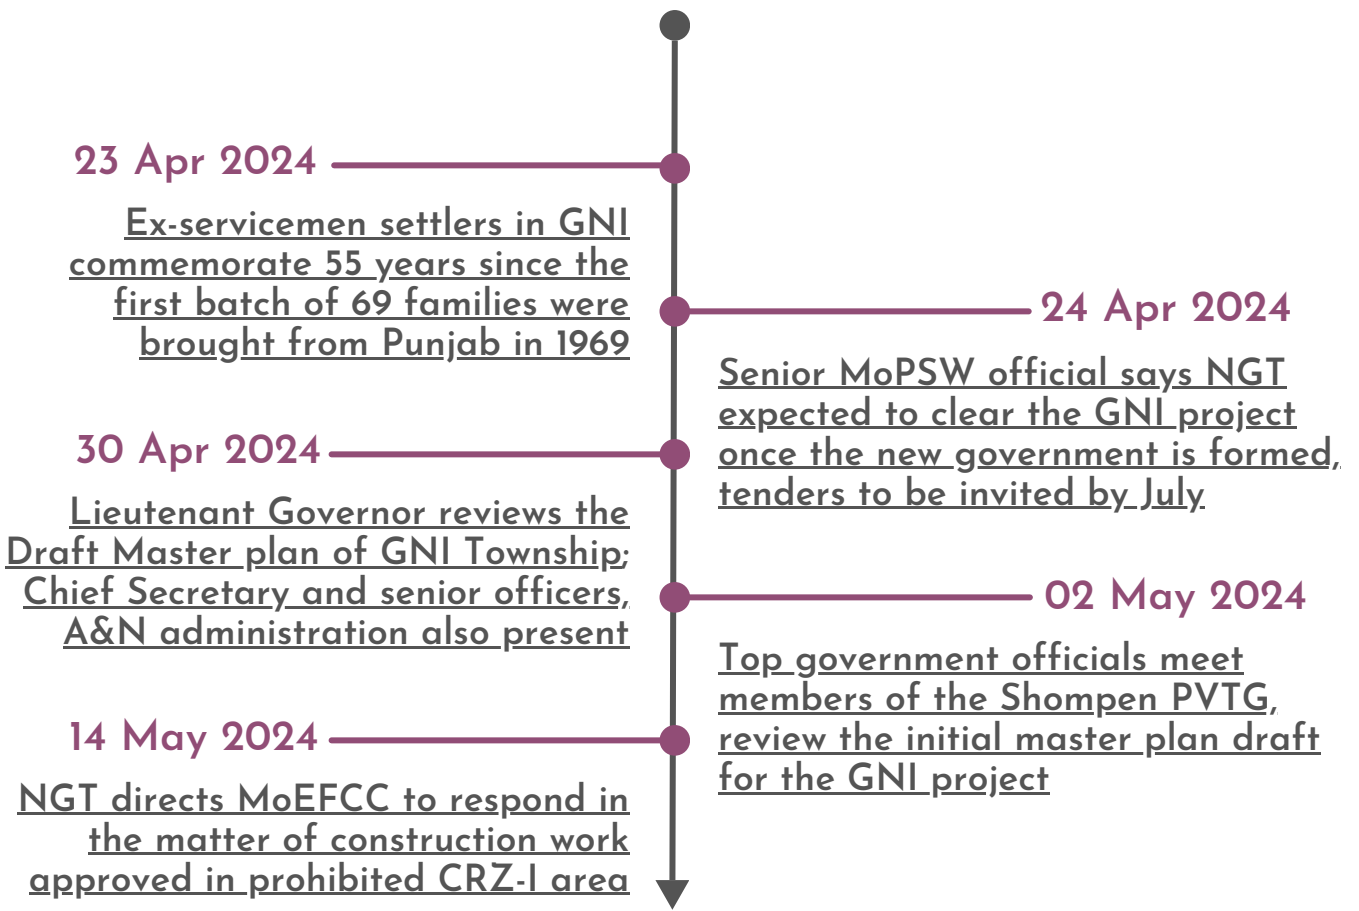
23 Apr 2024

Ex-servicemen settlers in GNI commemorate 55 years since the first batch of 69 families were brought from Punjab in 1969

24 Apr 2024

Senior MoPSW official says NGT expected to clear the GNI project once the new government is formed, tenders to be invited by July

30 Apr 2024

Lieutenant Governor reviews the Draft Master plan of GNI Township; Chief Secretary and senior officers, A&N administration also present

02 May 2024

Top government officials meet members of the Shompen PVTG, review the initial master plan draft for the GNI project

14 May 2024

NGT directs MoEFCC to respond in the matter of construction work approved in prohibited CRZ-I area